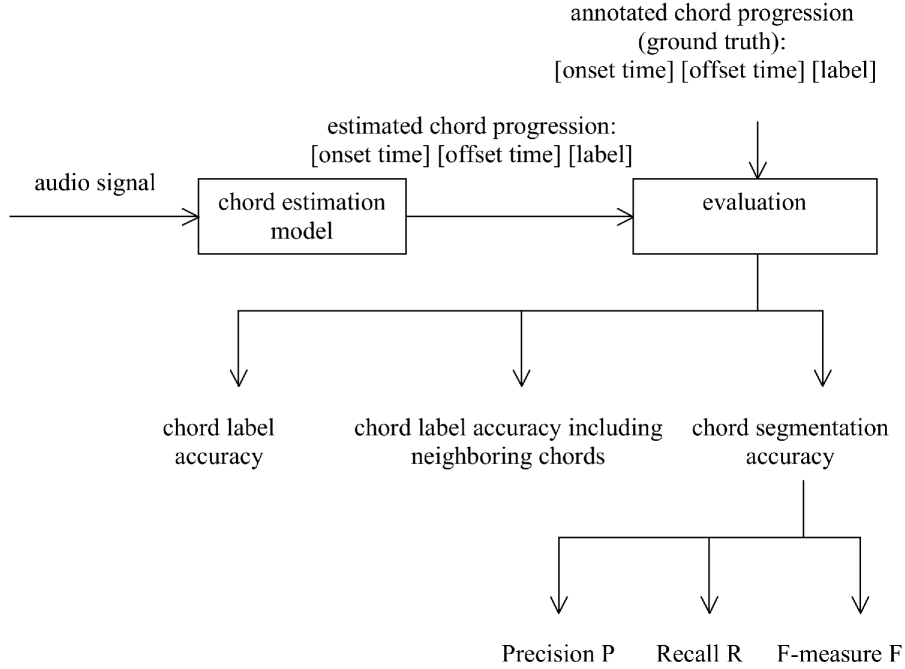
annotated chord progression
(ground truth):
[onset time] [offset time] [label]

estimated chord progression:
[onset time] [offset time] [label]

audio signal

chord estimation model

evaluation

chord label accuracy

chord label accuracy including neighboring chords

chord segmentation accuracy

Precision P

Recall R

F-measure F